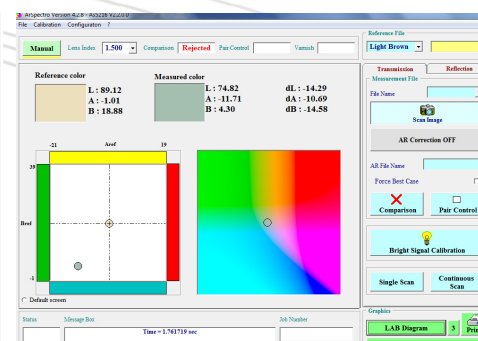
ArSpectro Version 4.2.8 - ArS256 V2.2.0.0
File Calibration Configurator ?

Manual Lens Index 1.500 Comparison Rejected Pair Control Varnish

Reference color
L : 89.12
A : -1.01
B : 18.88

Measured color
L : 74.82
A : -11.71
B : 4.30

dL : -14.29
dA : -10.69
dB : -14.58

-21 Aref 19
39
Bref
-1

Default screen

Status Message Box Job Number
Time = 1.761719 sec

Reference File
Light Brown

Transmission Reflection
Measurement File
File Name
Scan Image
AR Correction OFF
AR File Name
Force Best Case
Comparison Pair Control
Bright Signal Calibration
Single Scan Continuous Scan

Graphics
LAB Diagram 3 Pri